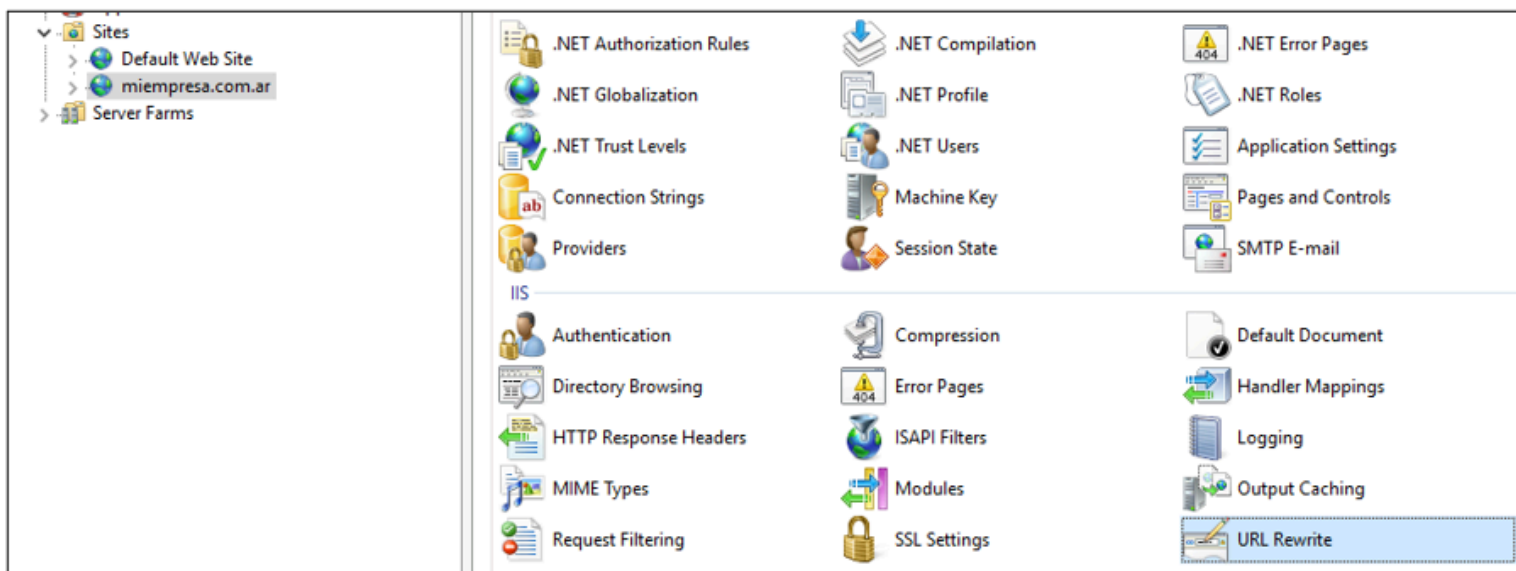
Sites
Default Web Site
miempresa.com.ar
Server Farms

.NET Authorization Rules
.NET Compilation
404
.NET Error Pages
.NET Globalization
.NET Profile
.NET Roles
.NET Trust Levels
.NET Users
Application Settings
ab
Connection Strings
Machine Key
Pages and Controls
Providers
Session State
SMTP E-mail

IIS

Authentication
Compression
Default Document
Directory Browsing
404
Error Pages
Handler Mappings
HTTP Response Headers
ISAPI Filters
Logging
MIME Types
Modules
Output Caching
Request Filtering
SSL Settings
URL Rewrite